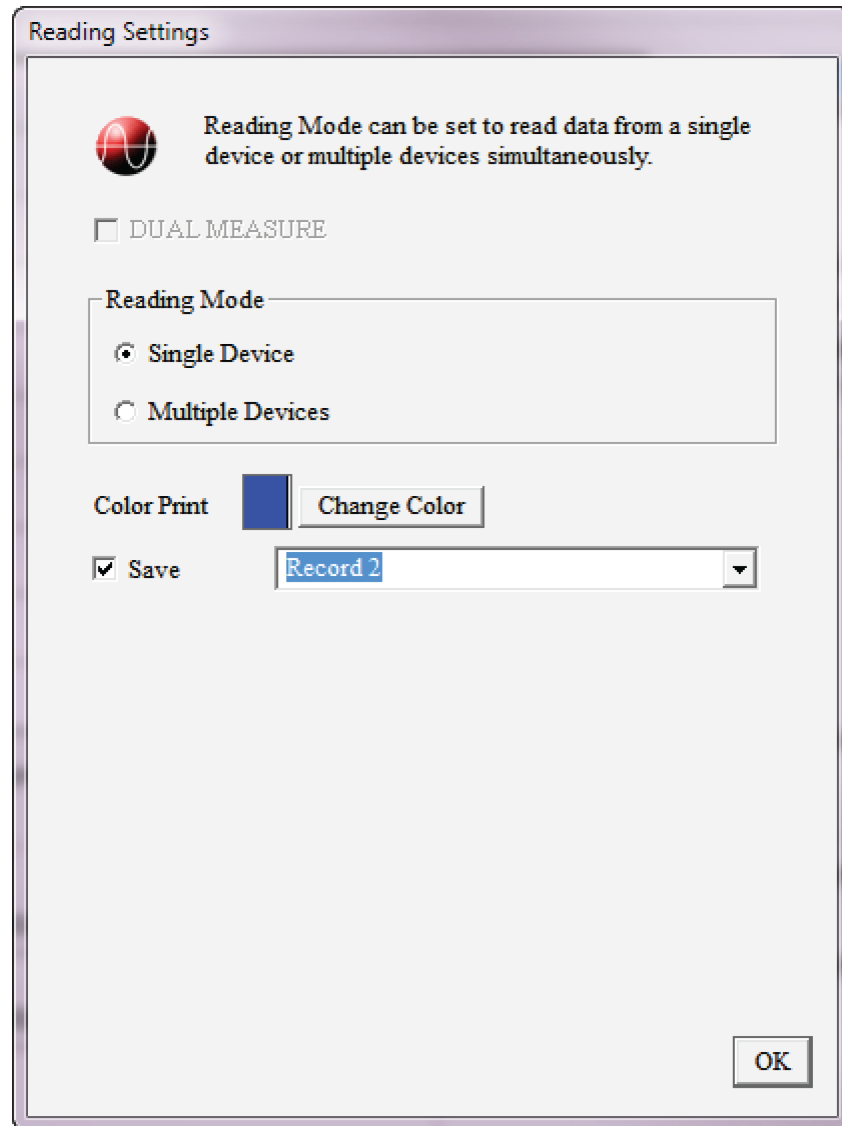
Reading Settings

Reading Mode can be set to read data from a single device or multiple devices simultaneously.

DUAL MEASURE

Reading Mode

Single Device

Multiple Devices

Color Print

Change Color

Save

Record 2

OK